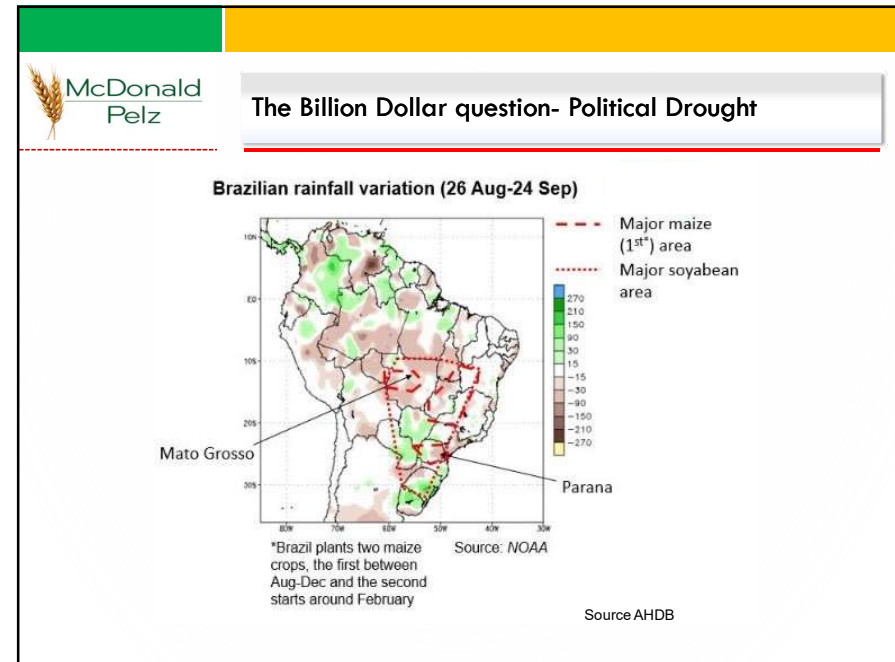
McDonald Pelz

The Billion Dollar question- Political Drought

Brazilian rainfall variation (26 Aug-24 Sep)

Major maize (1$^{st*}$) area

Major soyabean area

270
210
150
90
30
15
−15
−30
−90
−150
−210
−270

10N
EQ
10S
20S
30S

80W
70W
60W
50W
40W
30W

Mato Grosso

Parana

*Brazil plants two maize crops, the first between Aug-Dec and the second starts around February

Source: NOAA

Source AHDB